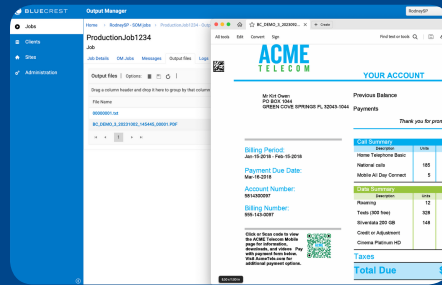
BLUECREST
Output Manager
RodneyBP
Jobs
Clients
Sites
Administration
Home > RodneyBP - SOM Jobs > ProductionJob1234 - Sum
ProductionJob1234
Job
Job Details
DM Jobs
Messages
Output files
Logs
Output files
Options:
Drag a column header and drop it here to group by that column
File Name
90000001.txt
BC_DEMO_3_20231002_145445_00001.PDF
1
BC_DEMO_3_2023093...
All tools
Edit
Convert
Sign
Find text or tools
ACME
TELECOM
YOUR ACCOUNT
Mr Kirt Owen
PO BOX 1044
GREEN COVE SPRINGS FL 32043-1044
Previous Balance
Payments
Thank you for pro
Billing Period:
Jan-15-2018 - Feb-15-2018
Payment Due Date:
Mar-18-2018
Account Number:
5614200097
Billing Number:
555-143-0097
Call Summary
Description
Units
Home Telephone Basic
National calls
185
Mobile All Day Connect
5
Data Summary
Description
Units
Roaming
12
Texts (300 free)
328
Silvertalk 250 GB
148
Credit or Adjustment
Cinema Platinum HD
Click or Scan code to view the ACME Telecom Mobile page for information, downloads, and videos. Pay with payment form below. Visit AcmeTele.com for additional payment options.
Taxes
Total Due